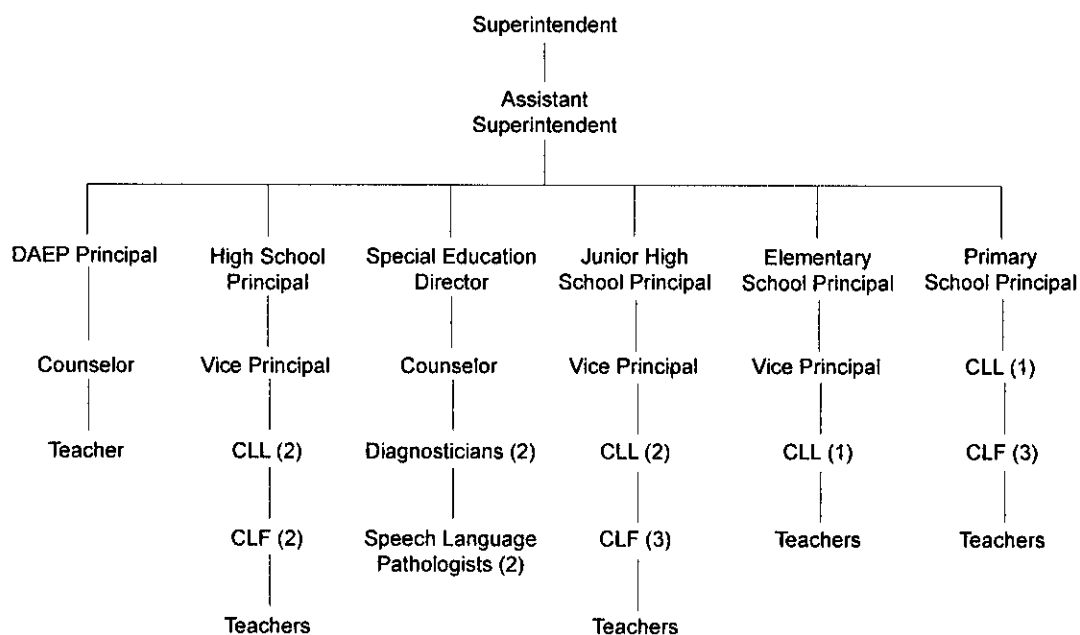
Superintendent

Assistant Superintendent

DAEP Principal

Counselor

Teacher

High School Principal

Vice Principal

CLL (2)

CLF (2)

Teachers

Special Education Director

Counselor

Diagnosticians (2)

Speech Language Pathologists (2)

Junior High School Principal

Vice Principal

CLL (2)

CLF (3)

Teachers

Elementary School Principal

Vice Principal

CLL (1)

Teachers

Primary School Principal

CLL (1)

CLF (3)

Teachers